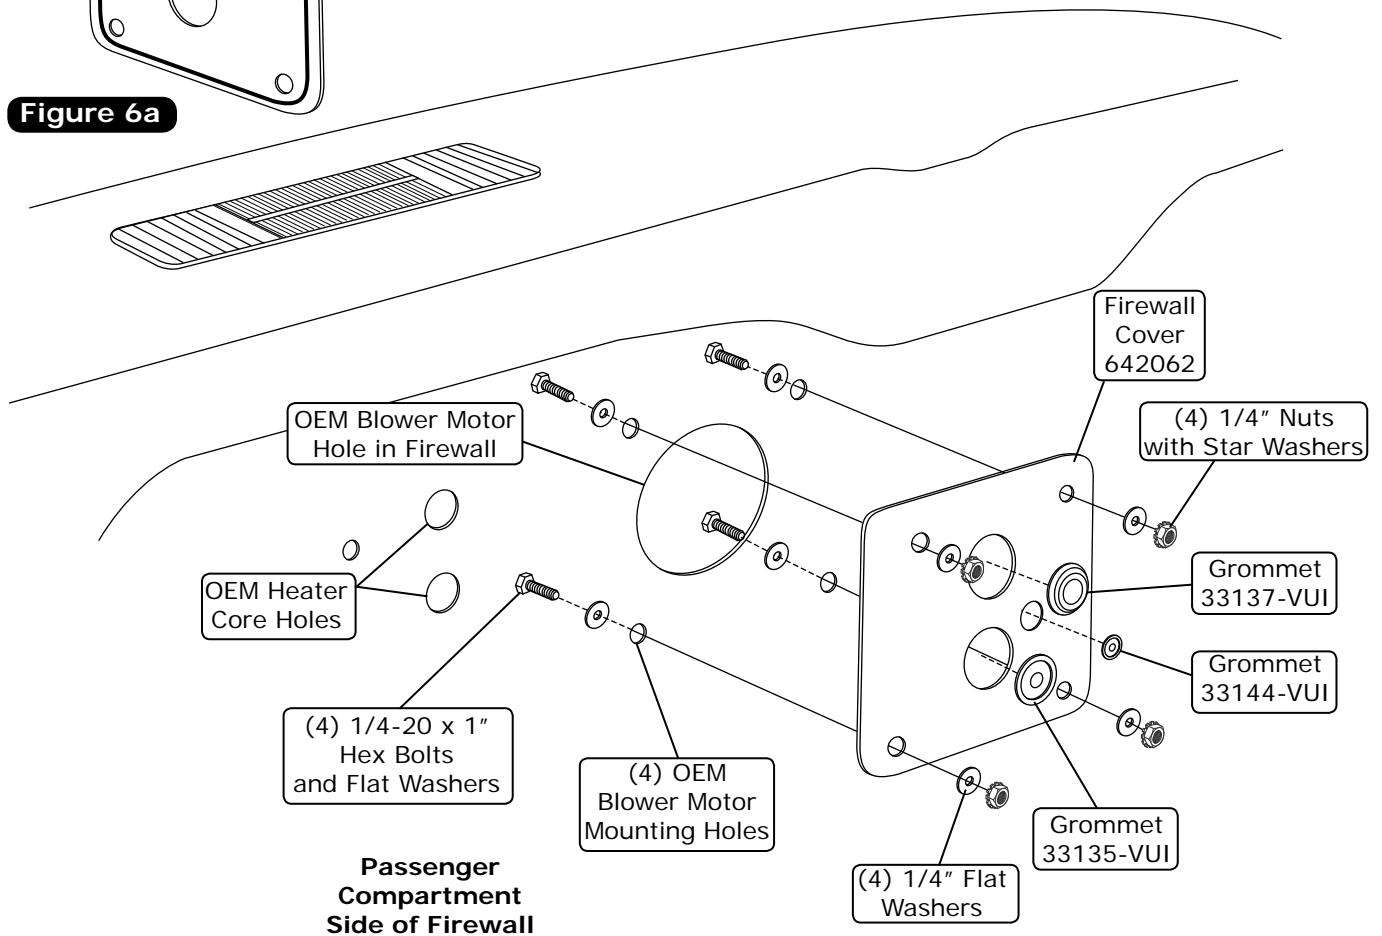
Figure 6a

Firewall Cover 642062

(4) 1/4″ Nuts with Star Washers

OEM Blower Motor Hole in Firewall

Grommet 33137-VUI

OEM Heater Core Holes

Grommet 33144-VUI

(4) 1/4-20 x 1″ Hex Bolts and Flat Washers

(4) OEM Blower Motor Mounting Holes

Grommet 33135-VUI

Passenger Compartment Side of Firewall

(4) 1/4″ Flat Washers